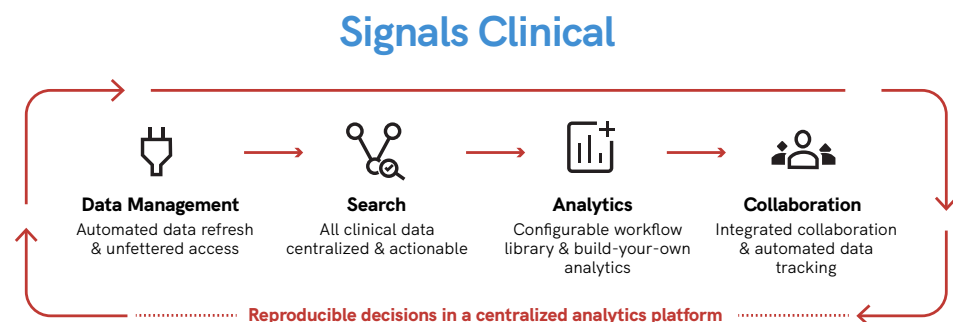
Signals Clinical

Data Management
Automated data refresh & unfettered access

Search
All clinical data centralized & actionable

Analytics
Configurable workflow library & build-your-own analytics

Collaboration
Integrated collaboration & automated data tracking

Reproducible decisions in a centralized analytics platform